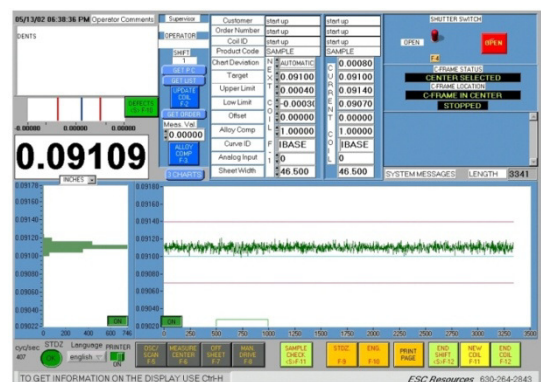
05/13/02 06:38:36 PM Operator Comments

DENTS

Supervisor

OPERATOR

SHIFT
1

SET F-7

SET LIST

UPDATE COIL F-2

SET ORDER

Meas Val
0.00000

ALLOY COMP F-3

3 CHARTS

DEFECTS <S>F-10

0.00000 0.00000 0.00000

0.09109

INCHES

| Customer | start up | start up |
|---|---|---|
| Order Number | start up | start up |
| Coil ID | start up | start up |
| Product Code | SAMPLE | SAMPLE |
| Chart Deviation | AUTOMATIC | 0.00080 |
| Target | 0.09100 | 0.09100 |
| Upper Limit | 0.00040 | 0.09140 |
| Low Limit | -0.00030 | 0.09070 |
| Offset | 0.00000 | 0.00000 |
| Alloy Comp | 1.00000 | 1.00000 |
| Curve ID | IBASE | IBASE |
| Analog Input | 0 | 0 |
| Sheet Width | 46.500 | 46.500 |

NEXT COIL F1

CURRENT COIL

SHUTTER SWITCH

OPEN

OPEN

F4

C-FRAME STATUS

CENTER SELECTED

C-FRAME LOCATION

C-FRAME IN CENTER

STOPPED

SYSTEM MESSAGES

LENGTH 3341

0.09178 0.09160 0.09140 0.09120 0.09100 0.09080 0.09060 0.09040 0.09022

0 200 400 600 746

0.09180 0.09160 0.09140 0.09120 0.09100 0.09080 0.09060 0.09040 0.09020

0 250 500 750 1000 1250 1500 1750 2000 2250 2500 2750 3000 3250 3500

ON

cyc/sec 407

STDZ ON

Language english

PRINTER ON

DISC SCAN F-5

MEASURE CENTER F-6

OFF SHEET F-7

MAN DRIVE F-8

SAMPLE CHECK <S>F-11

STDZ F-9

ENG. F-10

PRINT PAGE

END SHIFT <S>F-12

NEW COIL F-11

END COIL F-12

TO GET INFORMATION ON THE DISPLAY USE Ctrl-H

FSC Resources 630-264-2843